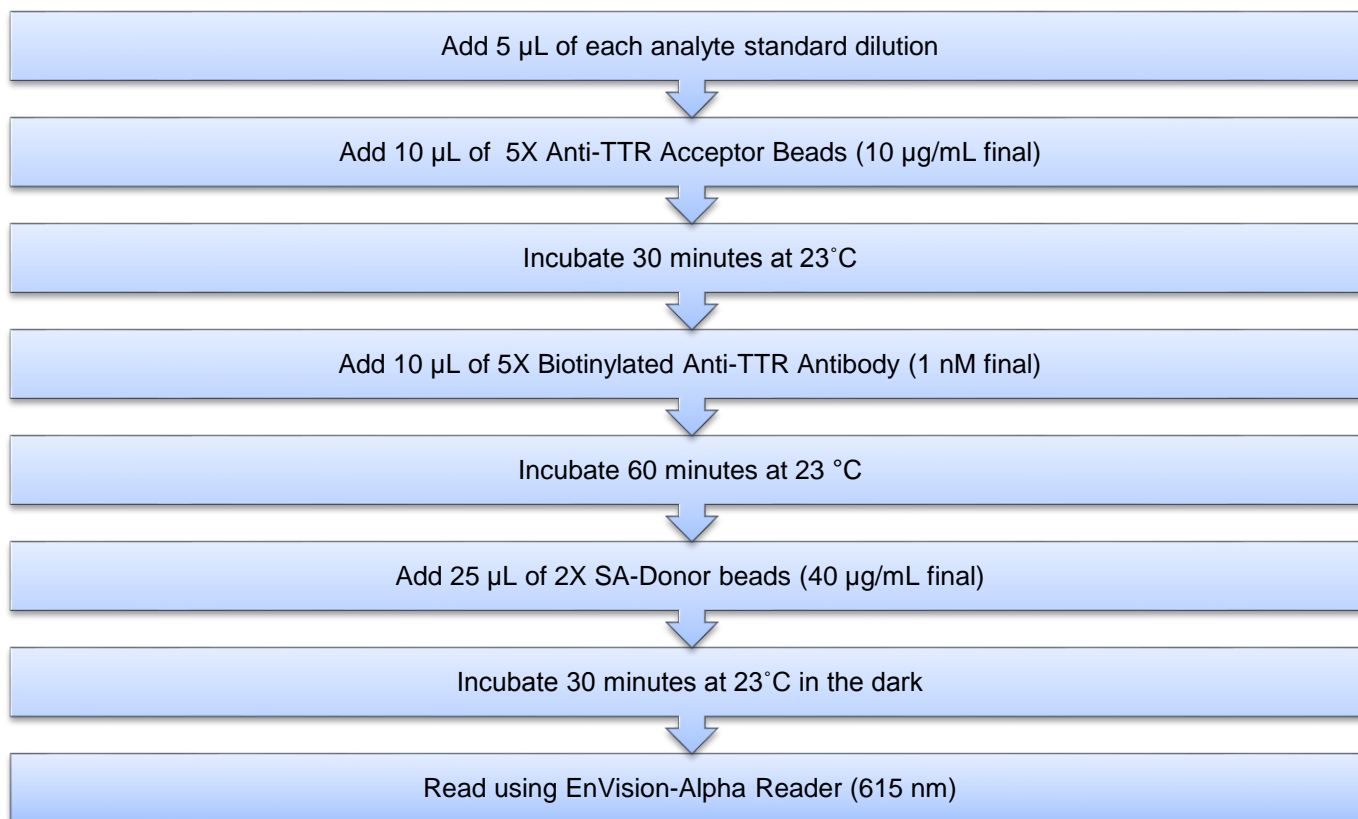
Add 5 µL of each analyte standard dilution

Add 10 µL of 5X Anti-TTR Acceptor Beads (10 µg/mL final)

Incubate 30 minutes at 23˚C

Add 10 µL of 5X Biotinylated Anti-TTR Antibody (1 nM final)

Incubate 60 minutes at 23 °C

Add 25 µL of 2X SA-Donor beads (40 µg/mL final)

Incubate 30 minutes at 23˚C in the dark

Read using EnVision-Alpha Reader (615 nm)